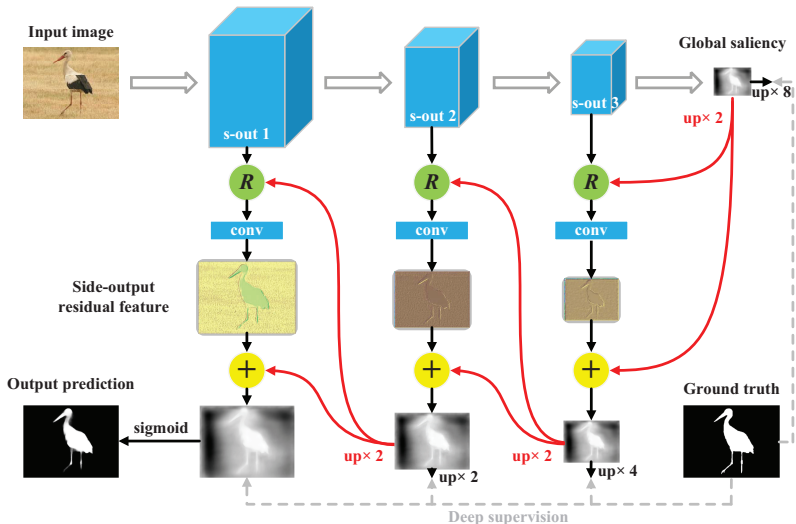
Input image

s-out 1

s-out 2

s-out 3

Global saliency

up× 8

up× 2

$R$

$R$

$R$

conv

conv

conv

Side-output residual feature

+

+

+

Output prediction

sigmoid

up× 2

up× 2

up× 2

up× 4

Ground truth

Deep supervision